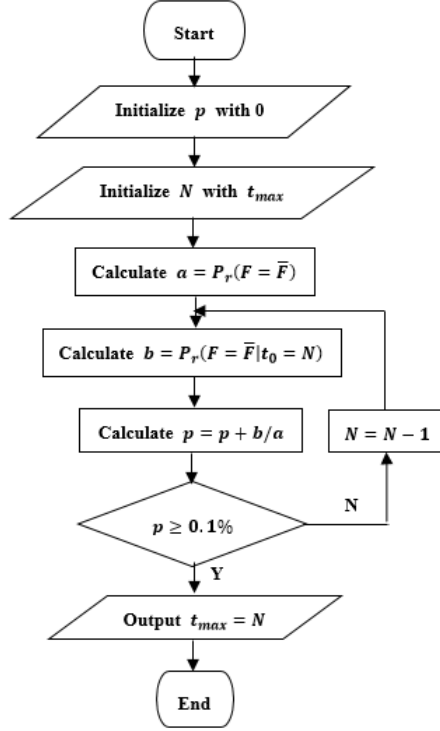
Start

Initialize $p$ with 0

Initialize $N$ with $t_{max}$

Calculate $a = P_r(F = \overline{F})$

Calculate $b = P_r(F = \overline{F}|t_0 = N)$

Calculate $p = p + b/a$

$N = N - 1$

$p \geq 0.1\%$

N

Y

Output $t_{max} = N$

End